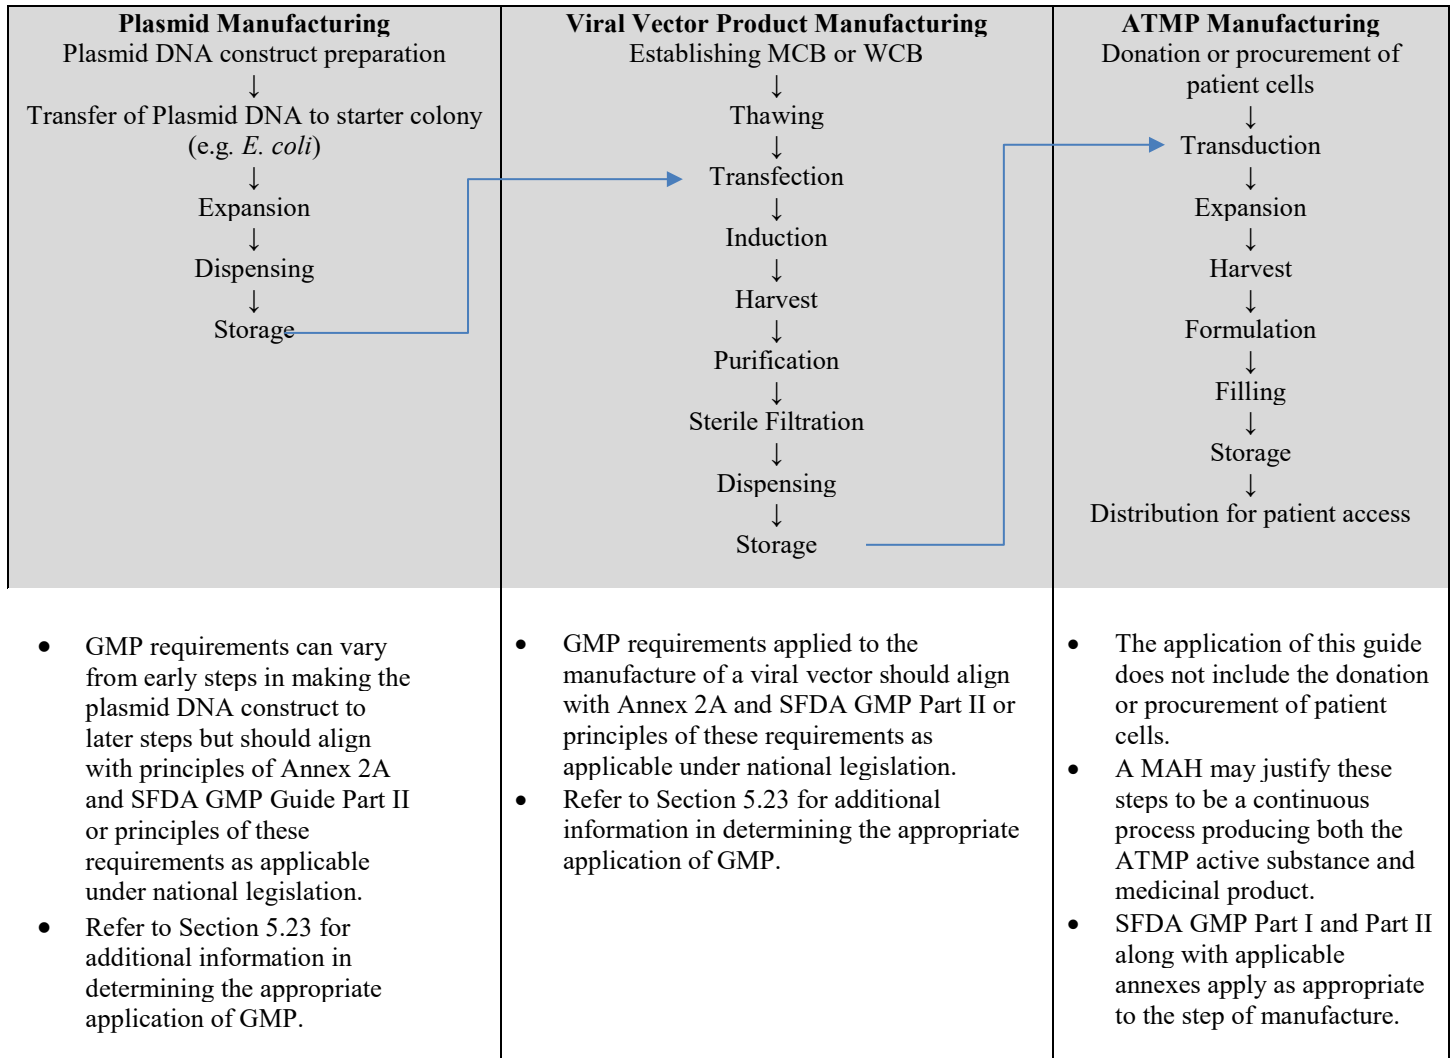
| Plasmid Manufacturing | Viral Vector Product Manufacturing | ATMP Manufacturing |
|---|---|---|
| Plasmid DNA construct preparation ↓ Transfer of Plasmid DNA to starter colony (e.g. *E. coli*) ↓ Expansion ↓ Dispensing ↓ Storage | Establishing MCB or WCB ↓ Thawing ↓ Transfection ↓ Induction ↓ Harvest ↓ Purification ↓ Sterile Filtration ↓ Dispensing ↓ Storage | Donation or procurement of patient cells ↓ Transduction ↓ Expansion ↓ Harvest ↓ Formulation ↓ Filling ↓ Storage ↓ Distribution for patient access |
| • GMP requirements can vary from early steps in making the plasmid DNA construct to later steps but should align with principles of Annex 2A and SFDA GMP Guide Part II or principles of these requirements as applicable under national legislation. • Refer to Section 5.23 for additional information in determining the appropriate application of GMP. | • GMP requirements applied to the manufacture of a viral vector should align with Annex 2A and SFDA GMP Part II or principles of these requirements as applicable under national legislation. • Refer to Section 5.23 for additional information in determining the appropriate application of GMP. | • The application of this guide does not include the donation or procurement of patient cells. • A MAH may justify these steps to be a continuous process producing both the ATMP active substance and medicinal product. • SFDA GMP Part I and Part II along with applicable annexes apply as appropriate to the step of manufacture. |